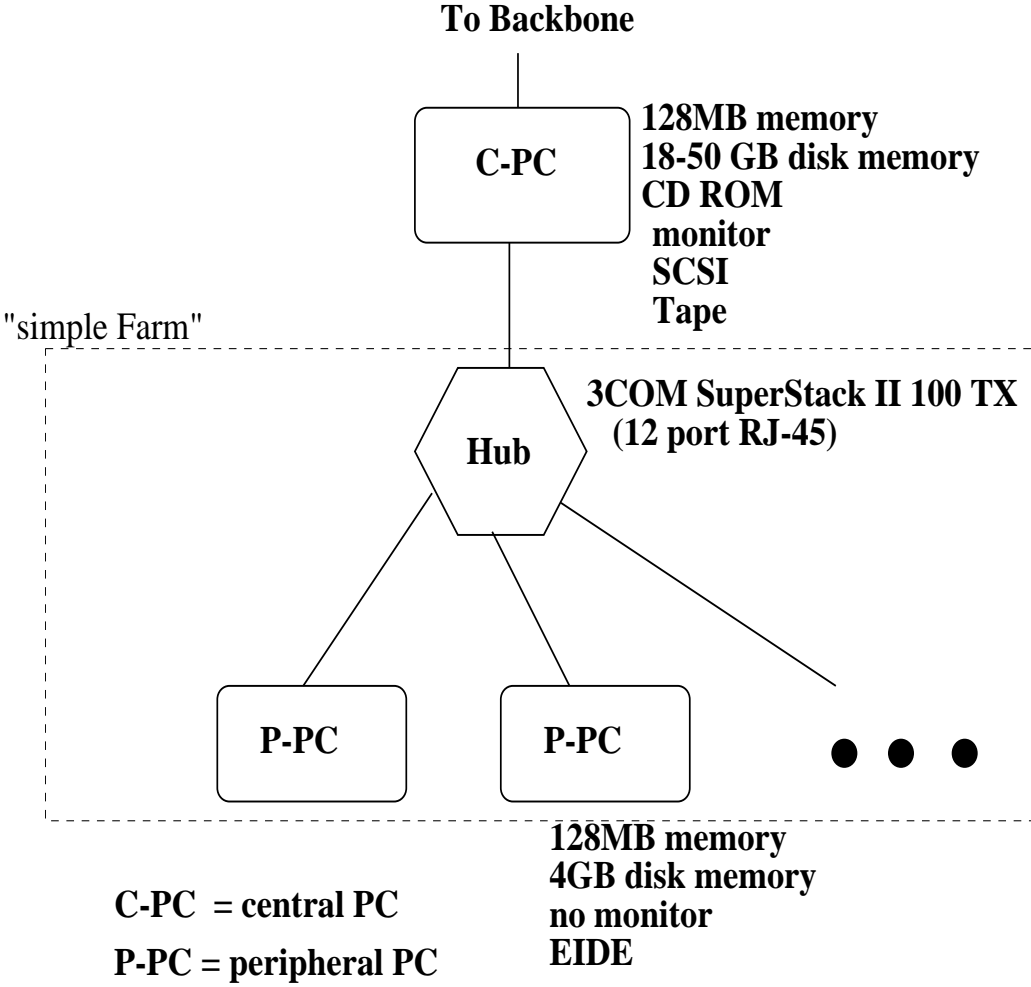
To Backbone

C-PC

128MB memory
18-50 GB disk memory
CD ROM
monitor
SCSI
Tape

"simple Farm"

Hub

3COM SuperStack II 100 TX
(12 port RJ-45)

P-PC

P-PC

128MB memory
4GB disk memory
no monitor
EIDE

C-PC = central PC

P-PC = peripheral PC